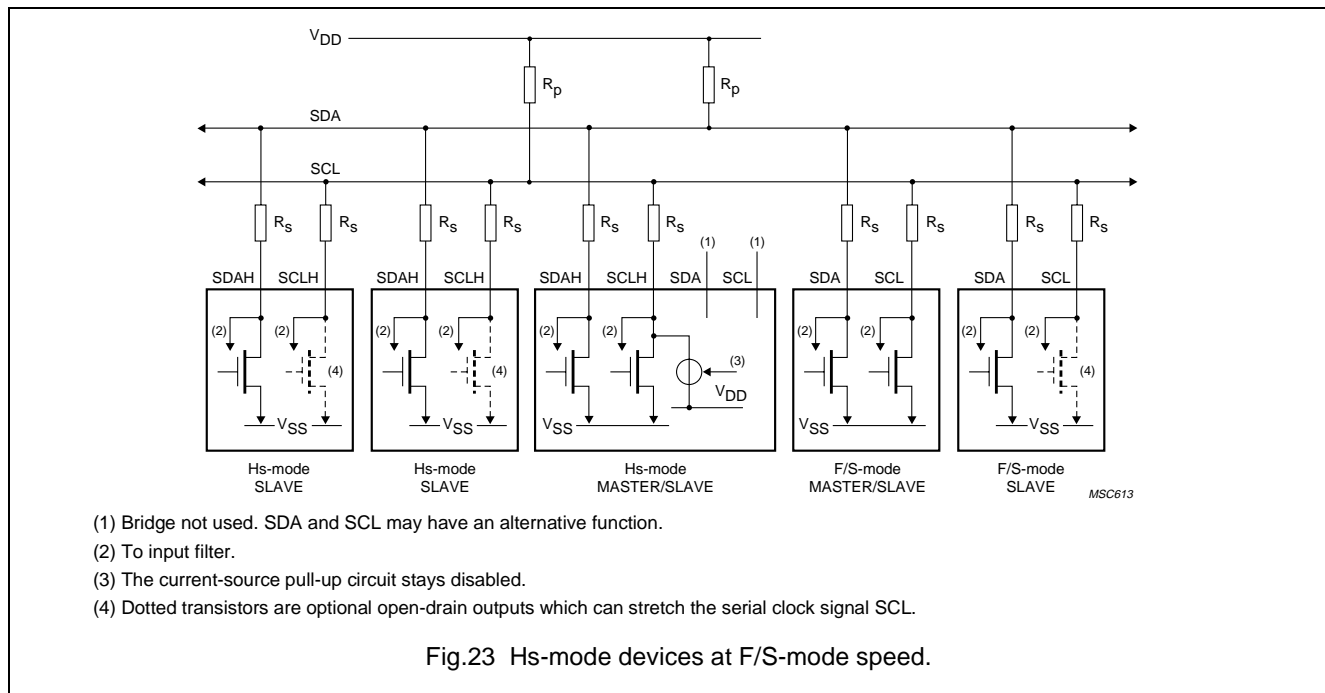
$V_{DD}$

$R_p$ $R_p$

SDA

SCL

$R_s$ $R_s$ $R_s$ $R_s$ $R_s$ $R_s$ $R_s$ $R_s$ $R_s$ $R_s$

SDAH SCLH SDAH SCLH SDAH SCLH SDA (1) SCL (1) SDA SCL SDA SCL

(2) (2) (4) $V_{SS}$

(2) (2) (4) $V_{SS}$

(2) (2) (3) $V_{DD}$ $V_{SS}$

(2) (2) $V_{SS}$

(2) (2) (4) $V_{SS}$

Hs-mode SLAVE

Hs-mode SLAVE

Hs-mode MASTER/SLAVE

F/S-mode MASTER/SLAVE

F/S-mode SLAVE

MSC613

(1) Bridge not used. SDA and SCL may have an alternative function.

(2) To input filter.

(3) The current-source pull-up circuit stays disabled.

(4) Dotted transistors are optional open-drain outputs which can stretch the serial clock signal SCL.

Fig.23 Hs-mode devices at F/S-mode speed.